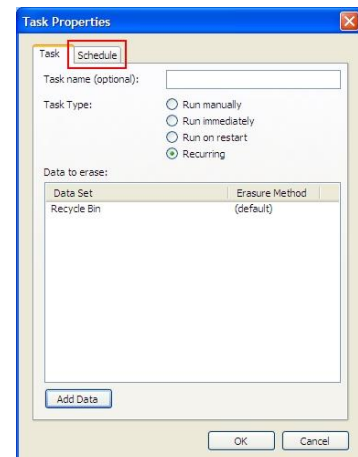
Task Properties

Task | Schedule

Task name (optional):

Task Type:
Run manually
Run immediately
Run on restart
Recurring

Data to erase:

| Data Set | Erasure Method |
|---|---|
| Recycle Bin | (default) |

Add Data

OK | Cancel